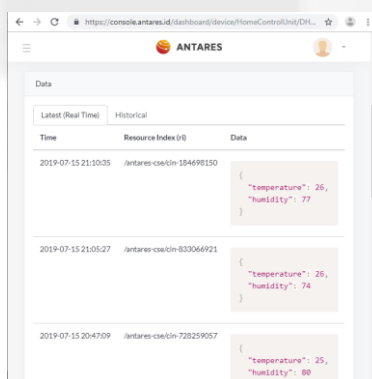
https://console.antares.id/dashboard/device/HomeControlUnit/DH...

ANTARES

Data

Latest (Real Time) Historical

| Time | Resource Index (ri) | Data |
|---|---|---|
| 2019-07-15 21:10:35 | /antares-cse/cin-184698150 | { "temperature": 26, "humidity": 77 } |
| 2019-07-15 21:05:27 | /antares-cse/cin-833066921 | { "temperature": 26, "humidity": 74 } |
| 2019-07-15 20:47:09 | /antares-cse/cin-728259057 | { "temperature": 25, "humidity": 80 |